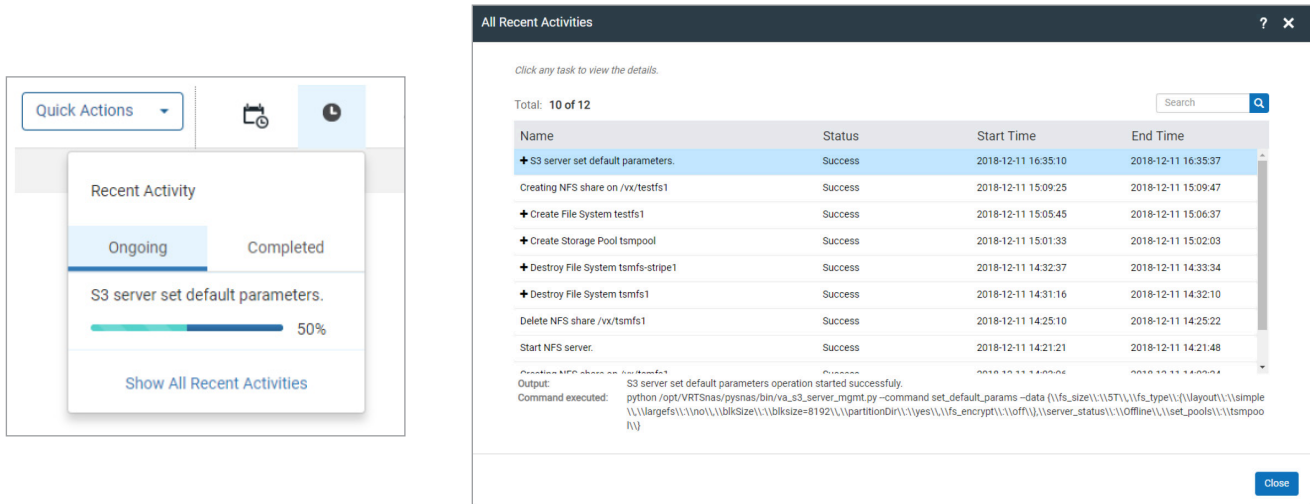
Quick Actions

Recent Activity

Ongoing

Completed

S3 server set default parameters.

50%

Show All Recent Activities

All Recent Activities

?

Click any task to view the details.

Total: 10 of 12

Search

| Name | Status | Start Time | End Time |
|---|---|---|---|
| + S3 server set default parameters. | Success | 2018-12-11 16:35:10 | 2018-12-11 16:35:37 |
| Creating NFS share on /vx/testfs1 | Success | 2018-12-11 15:09:25 | 2018-12-11 15:09:47 |
| + Create File System testfs1 | Success | 2018-12-11 15:05:45 | 2018-12-11 15:06:37 |
| + Create Storage Pool tsmpool | Success | 2018-12-11 15:01:33 | 2018-12-11 15:02:03 |
| + Destroy File System tsmfs-stripe1 | Success | 2018-12-11 14:32:37 | 2018-12-11 14:33:34 |
| + Destroy File System tsmfs1 | Success | 2018-12-11 14:31:16 | 2018-12-11 14:32:10 |
| Delete NFS share /vx/tsmfs1 | Success | 2018-12-11 14:25:10 | 2018-12-11 14:25:22 |
| Start NFS server. | Success | 2018-12-11 14:21:21 | 2018-12-11 14:21:48 |
| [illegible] | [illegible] | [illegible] | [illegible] |

Output: S3 server set default parameters operation started successfuly.
Command executed: python /opt/VRTSnas/pysnas/bin/va_s3_server_mgmt.py --command set_default_params --data {\\fs_size\\:\\5T\\,\\fs_type\\:{\\layout\\:\\simple\\,\\largefs\\:\\no\\,\\blkSize\\:\\blksize=8192\\,\\partitionDir\\:\\yes\\,\\fs_encrypt\\:\\off\\},\\server_status\\:\\Offline\\,\\set_pools\\:\\tsmpool\\}

Close